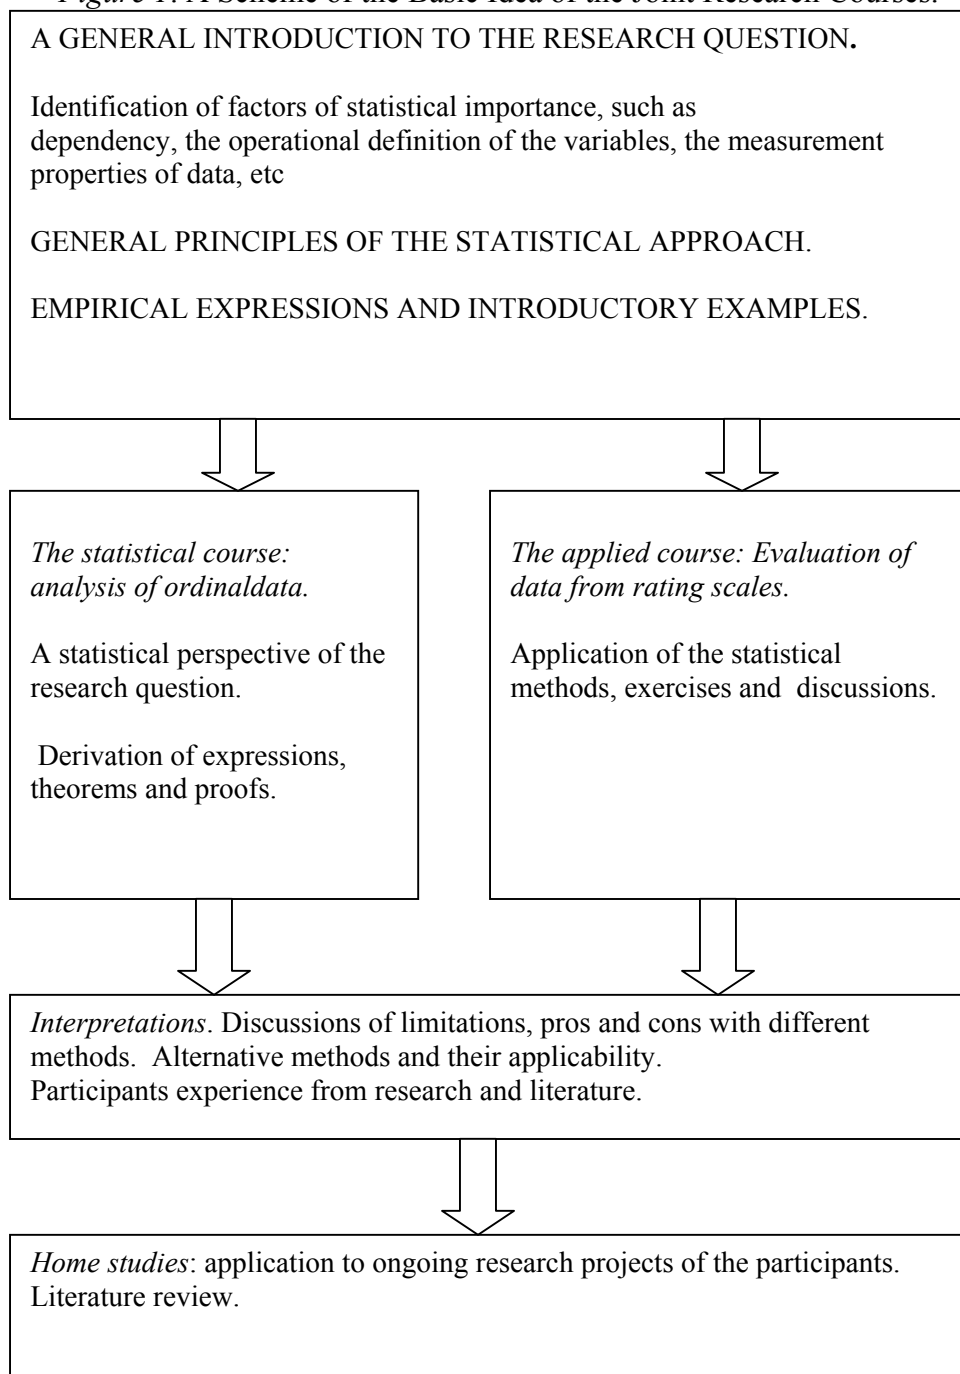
Figure 1. A Scheme of the Basic Idea of the Joint Research Courses.

A GENERAL INTRODUCTION TO THE RESEARCH QUESTION.

Identification of factors of statistical importance, such as dependency, the operational definition of the variables, the measurement properties of data, etc

GENERAL PRINCIPLES OF THE STATISTICAL APPROACH.

EMPIRICAL EXPRESSIONS AND INTRODUCTORY EXAMPLES.

The statistical course: analysis of ordinaldata.

A statistical perspective of the research question.

Derivation of expressions, theorems and proofs.

The applied course: Evaluation of data from rating scales.

Application of the statistical methods, exercises and discussions.

Interpretations. Discussions of limitations, pros and cons with different methods. Alternative methods and their applicability.
Participants experience from research and literature.

Home studies: application to ongoing research projects of the participants.
Literature review.